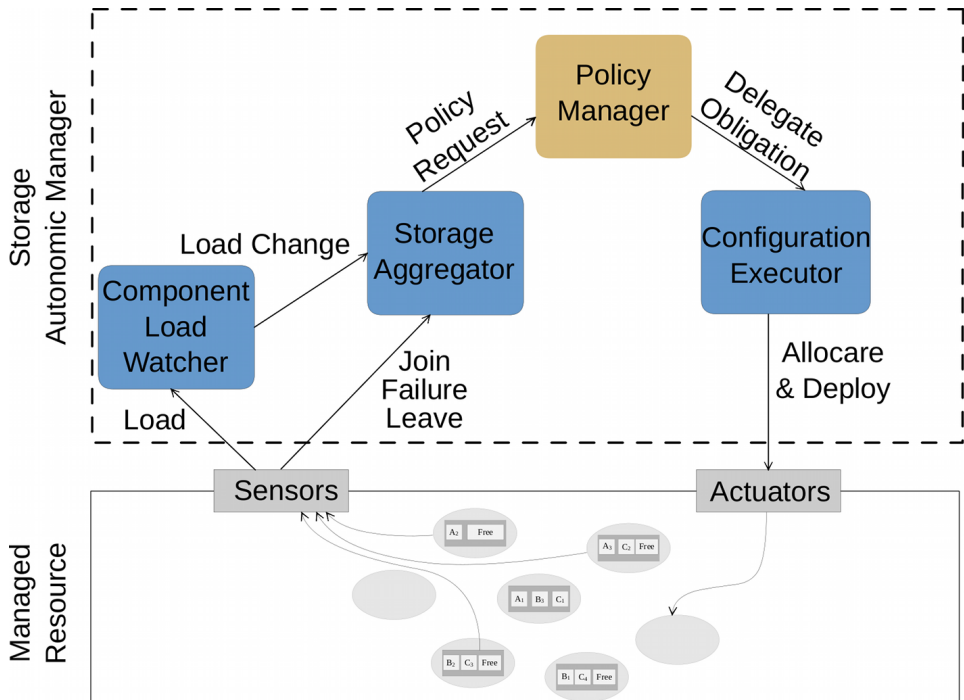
Storage Autonomic Manager

Policy Manager

Policy Request

Delegate Obligation

Load Change

Storage Aggregator

Configuration Executor

Component Load Watcher

Join Failure Leave

Allocare & Deploy

Load

Sensors

Actuators

Managed Resource

$A_2$ Free

$A_3$ $C_2$ Free

$A_1$ $B_3$ $C_1$

$B_2$ $C_3$ Free

$B_1$ $C_4$ Free